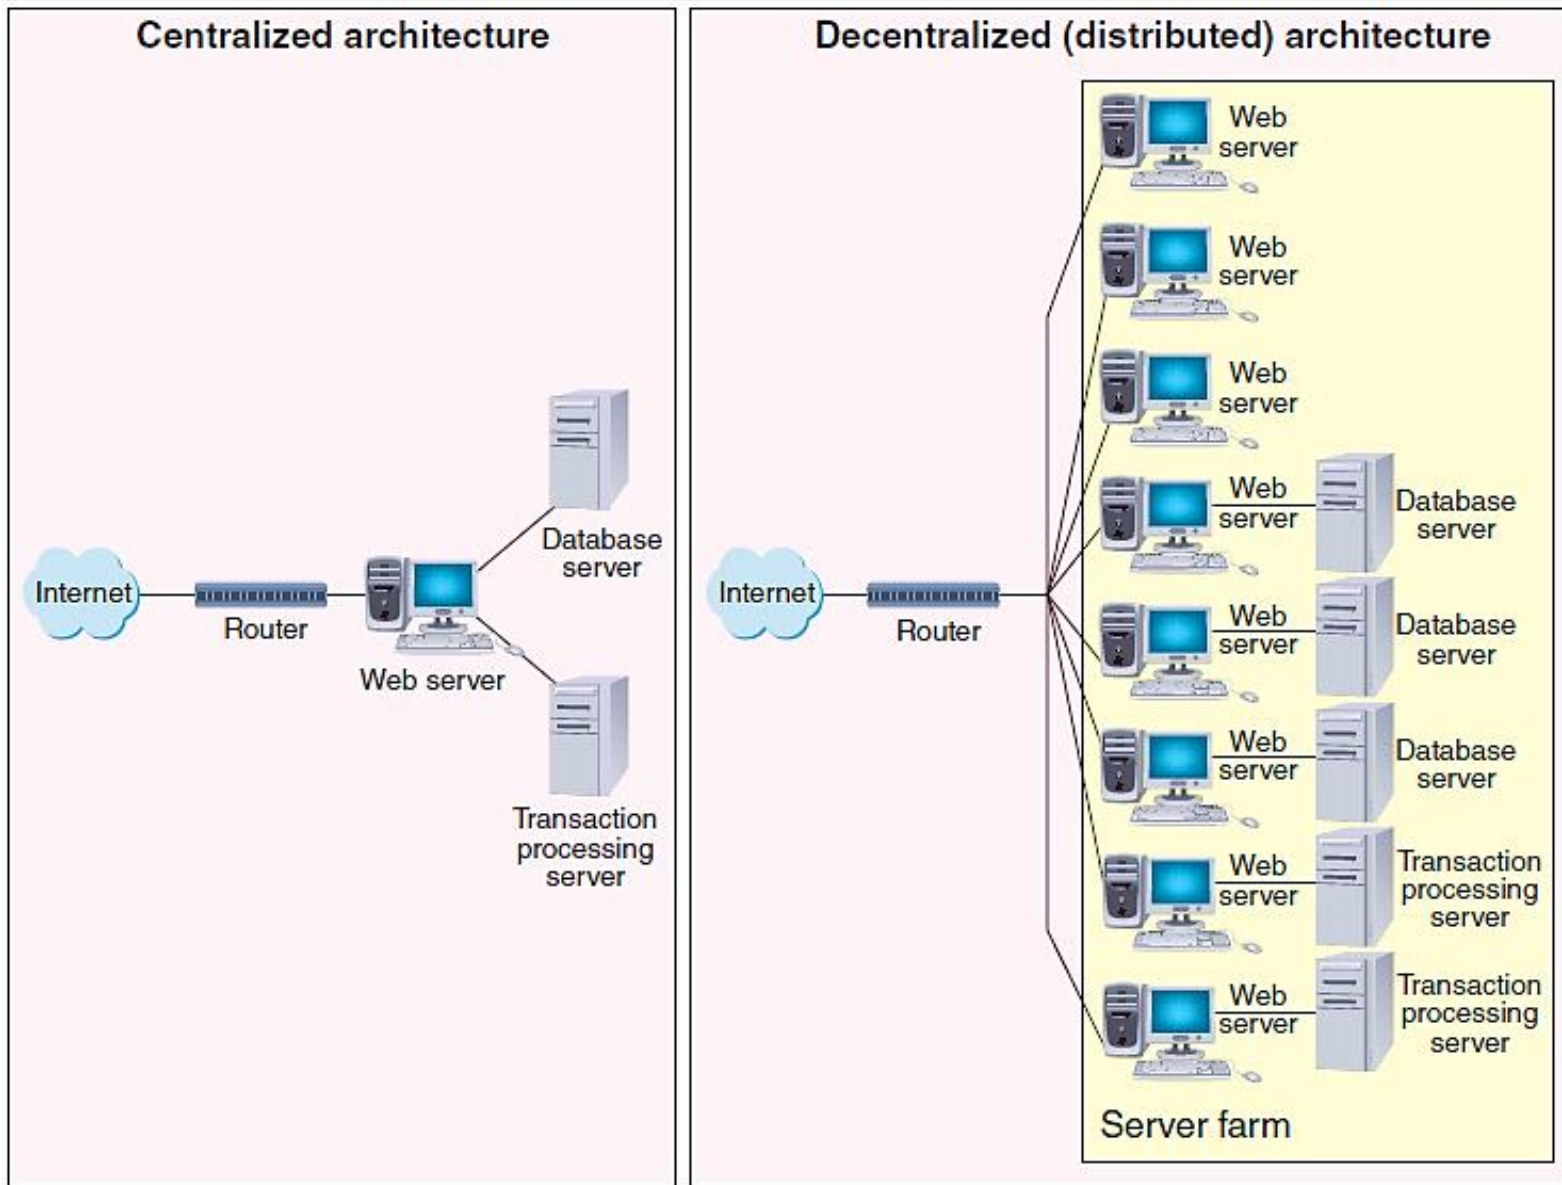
Centralized architecture

Internet

Router

Web server

Database server

Transaction processing server

Decentralized (distributed) architecture

Internet

Router

Web server

Web server

Web server

Web server

Database server

Web server

Database server

Web server

Database server

Web server

Transaction processing server

Web server

Transaction processing server

Server farm